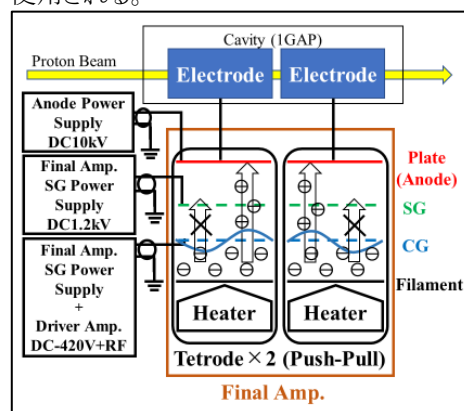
使用される。

Cavity (1GAP)

Proton Beam

Electrode

Electrode

Anode Power Supply DC10kV

Final Amp. SG Power Supply DC1.2kV

Final Amp. SG Power Supply + Driver Amp. DC-420V+RF

Plate (Anode)

SG

CG

Filament

Heater

Heater

Tetrode×2 (Push-Pull)

Final Amp.